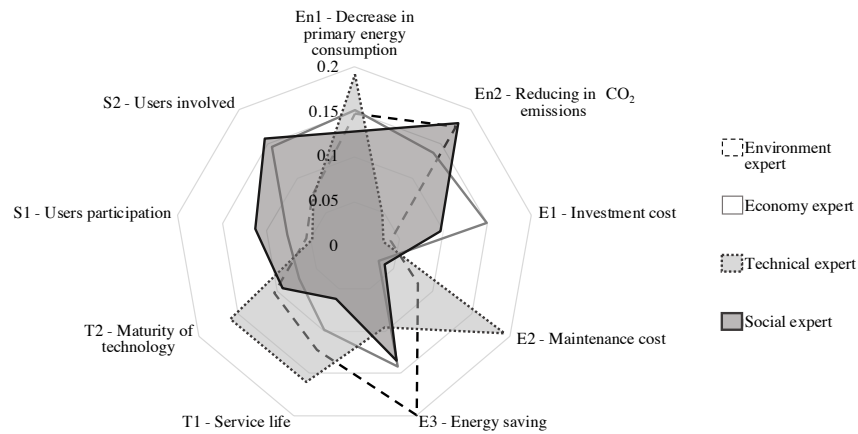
En1 - Decrease in primary energy consumption

0.2

0.15

0.1

0.05

0

En2 - Reducing in $CO_2$ emissions

E1 - Investment cost

E2 - Maintenance cost

E3 - Energy saving

T1 - Service life

T2 - Maturity of technology

S1 - Users participation

S2 - Users involved

Environment expert

Economy expert

Technical expert

Social expert